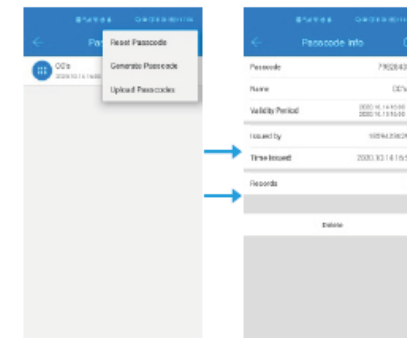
Pa
Reset Passcode
Generate Passcode
Upload Passcodes
OD's
2020.10.14 16:00

Passcode Info
Passcode 79028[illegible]
Name OD's
Validity Period 2020.10.14 16:00 2020.10.15 16:00
Issued by 18594238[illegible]
Time Issued 2020.10.14 16:5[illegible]
Records
Delete